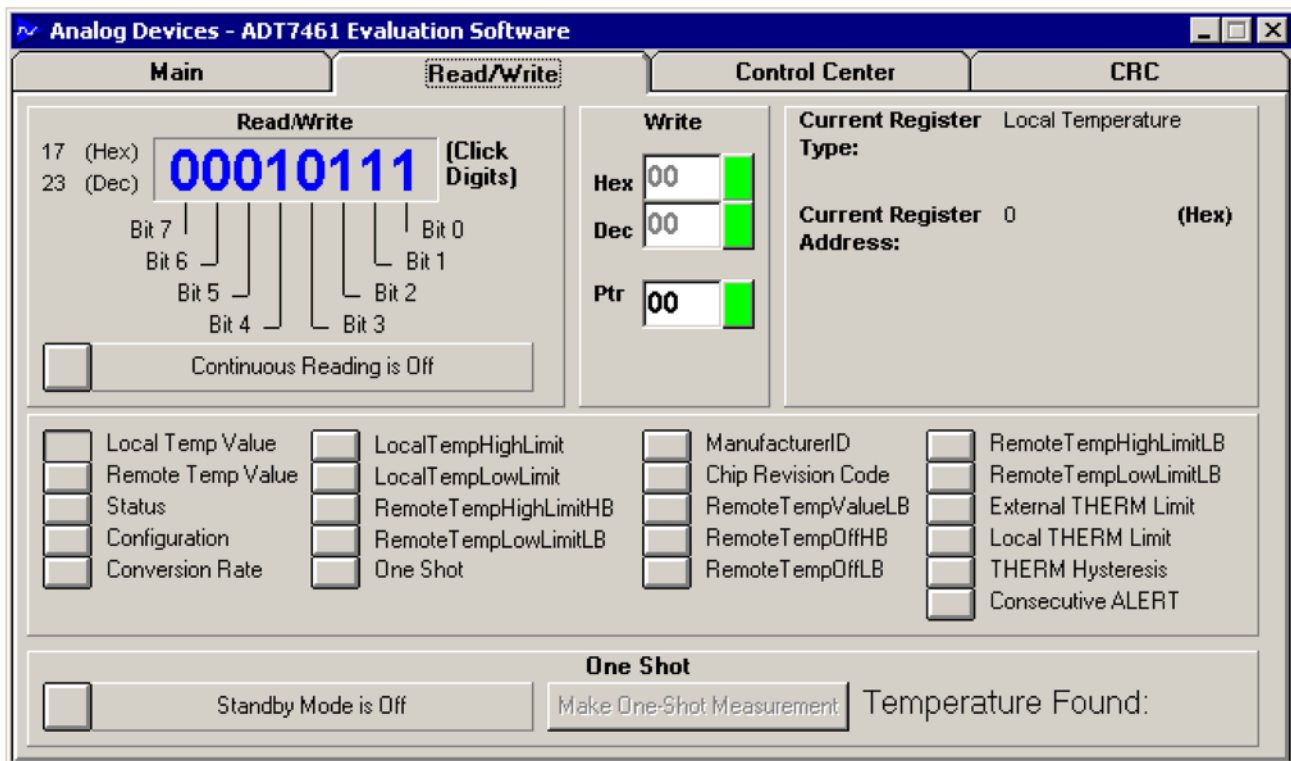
Analog Devices - ADT7461 Evaluation Software

Main | Read/Write | Control Center | CRC

Read/Write

17 (Hex)
23 (Dec)

00010111

(Click Digits)

Bit 7
Bit 6
Bit 5
Bit 4
Bit 3
Bit 2
Bit 1
Bit 0

Continuous Reading is Off

Write

Hex 00
Dec 00

Ptr 00

Current Register Type: Local Temperature

Current Register Address: 0 (Hex)

Local Temp Value
Remote Temp Value
Status
Configuration
Conversion Rate

LocalTempHighLimit
LocalTempLowLimit
RemoteTempHighLimitHB
RemoteTempLowLimitLB
One Shot

ManufacturerID
Chip Revision Code
RemoteTempValueLB
RemoteTempOffHB
RemoteTempOffLB

RemoteTempHighLimitLB
RemoteTempLowLimitLB
External THERM Limit
Local THERM Limit
THERM Hysteresis
Consecutive ALERT

One Shot

Standby Mode is Off

Make One-Shot Measurement

Temperature Found: